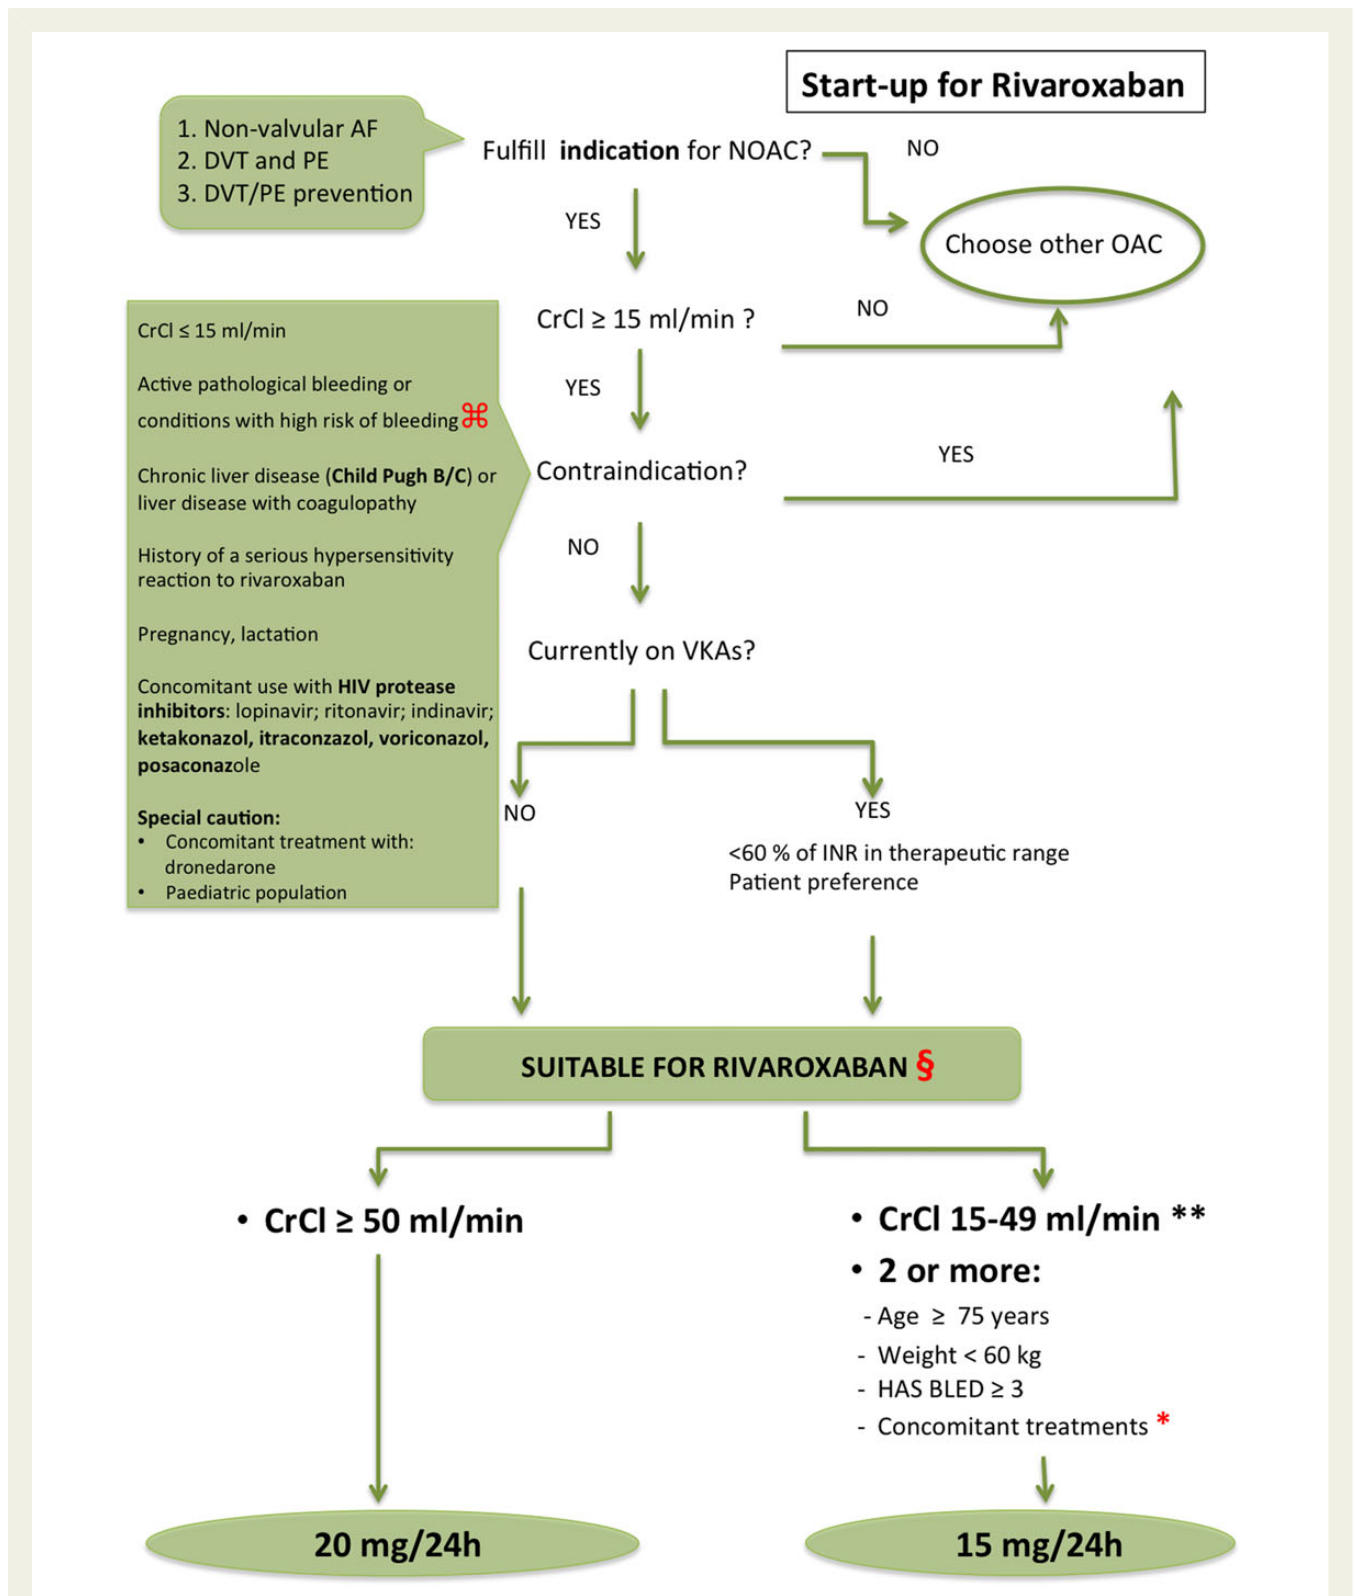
Start-up for Rivaroxaban

1. Non-valvular AF
2. DVT and PE
3. DVT/PE prevention

Fulfill **indication** for NOAC?

NO

Choose other OAC

YES

CrCl ≤ 15 ml/min

Active pathological bleeding or conditions with high risk of bleeding ⌘

Chronic liver disease (**Child Pugh B/C**) or liver disease with coagulopathy

History of a serious hypersensitivity reaction to rivaroxaban

Pregnancy, lactation

Concomitant use with **HIV protease inhibitors**: lopinavir; ritonavir; indinavir; **ketakonazol, itraconzazol, voriconazol, posaconazo**le

**Special caution:**
- Concomitant treatment with: dronedarone
- Paediatric population

CrCl ≥ 15 ml/min ?

NO

YES

Contraindication?

YES

NO

Currently on VKAs?

NO

YES

<60 % of INR in therapeutic range
Patient preference

SUITABLE FOR RIVAROXABAN §

• CrCl ≥ 50 ml/min

• CrCl 15-49 ml/min **
• 2 or more:
- Age ≥ 75 years
- Weight < 60 kg
- HAS BLED ≥ 3
- Concomitant treatments *

20 mg/24h

15 mg/24h